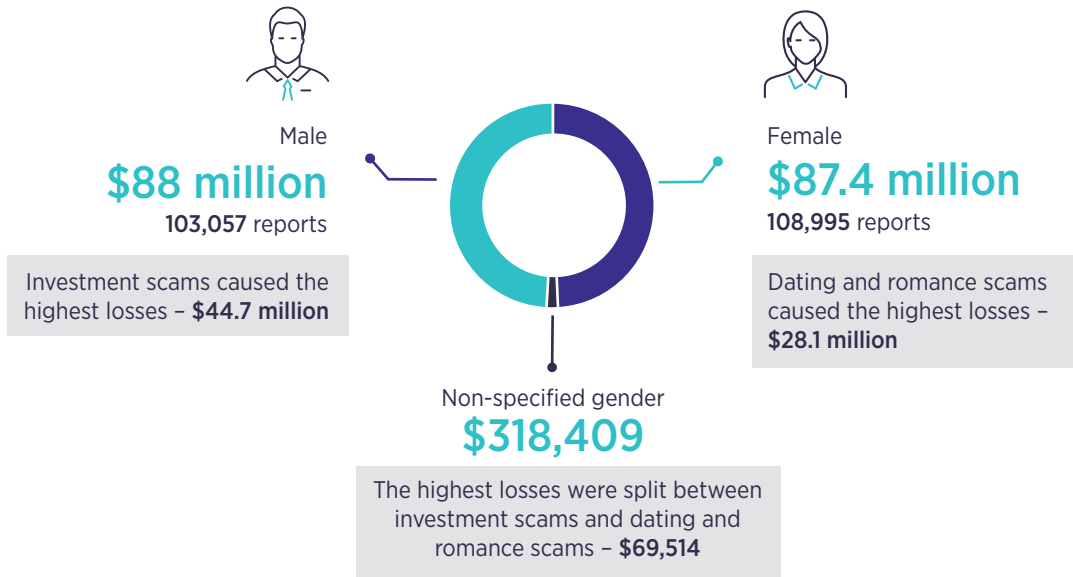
Male

$88 million

103,057 reports

Investment scams caused the highest losses – $44.7 million

Female

$87.4 million

108,995 reports

Dating and romance scams caused the highest losses – $28.1 million

Non-specified gender

$318,409

The highest losses were split between investment scams and dating and romance scams – $69,514